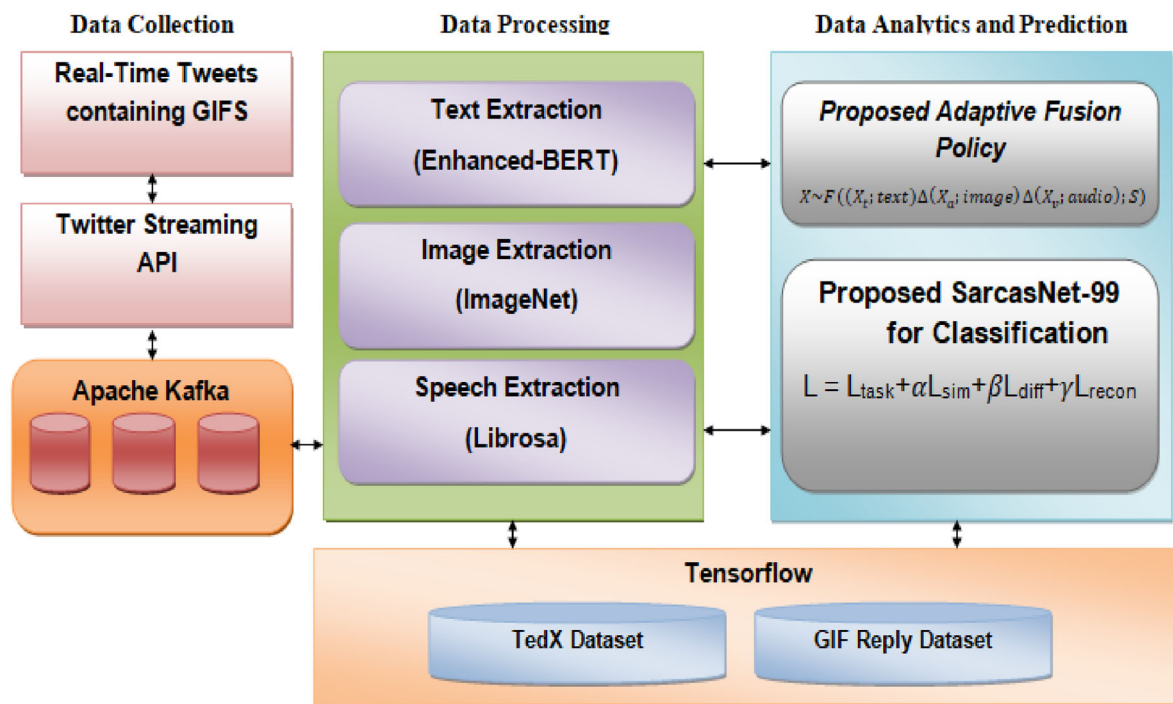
Data Collection

Real-Time Tweets containing GIFS

Twitter Streaming API

Apache Kafka

Data Processing

Text Extraction (Enhanced-BERT)

Image Extraction (ImageNet)

Speech Extraction (Librosa)

Data Analytics and Prediction

Proposed Adaptive Fusion Policy

$X \sim F((X_t; text)\Delta(X_a; image)\Delta(X_v; audio); S)$

Proposed SarcasNet-99 for Classification

$L = L_{task} + \alpha L_{sim} + \beta L_{diff} + \gamma L_{recon}$

Tensorflow

TedX Dataset

GIF Reply Dataset